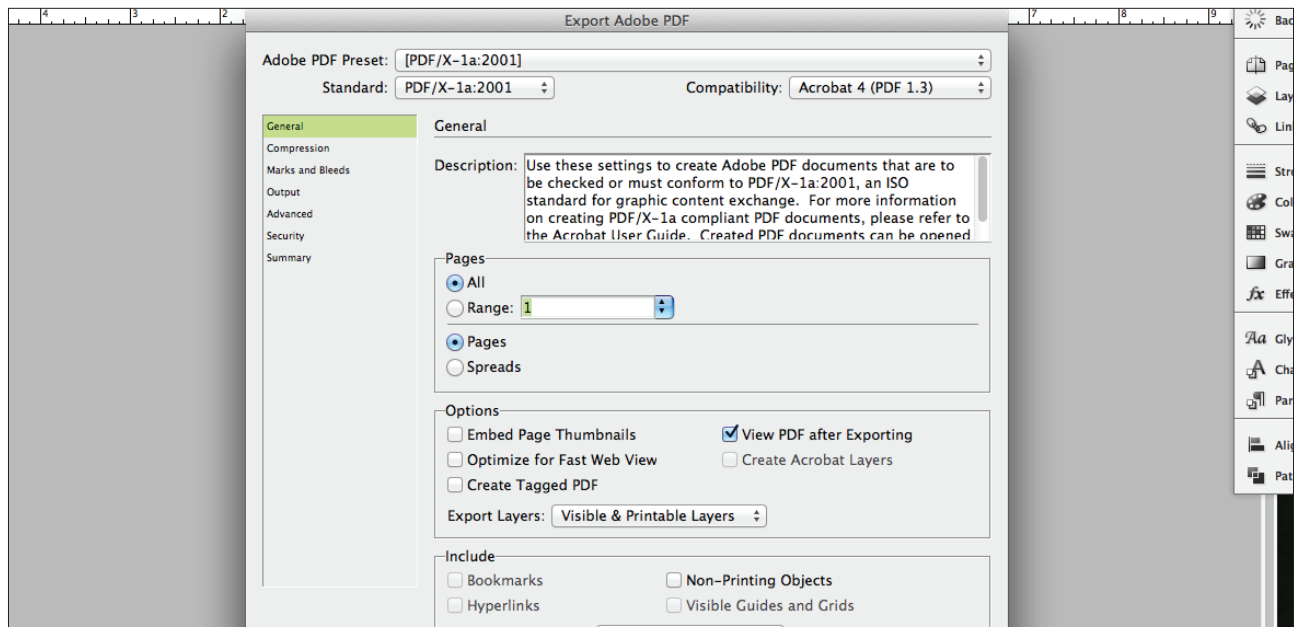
4 3 2 7 8 9

Export Adobe PDF

Adobe PDF Preset: [PDF/X-1a:2001]

Standard: PDF/X-1a:2001

Compatibility: Acrobat 4 (PDF 1.3)

General
Compression
Marks and Bleeds
Output
Advanced
Security
Summary

General

Description: Use these settings to create Adobe PDF documents that are to be checked or must conform to PDF/X-1a:2001, an ISO standard for graphic content exchange. For more information on creating PDF/X-1a compliant PDF documents, please refer to the Acrobat User Guide. Created PDF documents can be opened

Pages
All
Range: 1
Pages
Spreads

Options
Embed Page Thumbnails
View PDF after Exporting
Optimize for Fast Web View
Create Acrobat Layers
Create Tagged PDF
Export Layers: Visible & Printable Layers

Include
Bookmarks
Non-Printing Objects
Hyperlinks
Visible Guides and Grids

Bac
Pag
Lay
Lin
Str
Col
Swa
Gra
Effe
Gly
Cha
Par
Alig
Pat